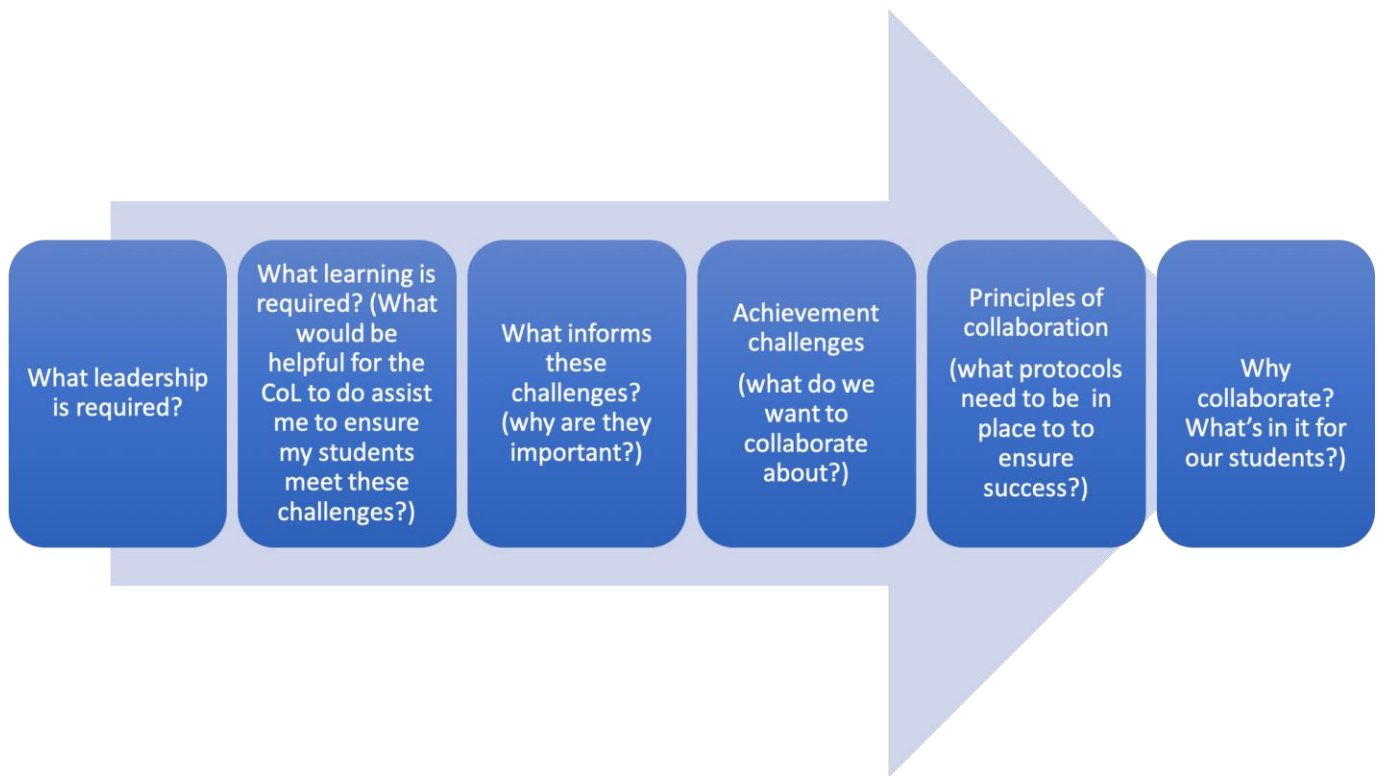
What leadership is required?

What learning is required? (What would be helpful for the CoL to do assist me to ensure my students meet these challenges?)

What informs these challenges? (why are they important?)

Achievement challenges

(what do we want to collaborate about?)

Principles of collaboration

(what protocols need to be in place to to ensure success?)

Why collaborate? What's in it for our students?)